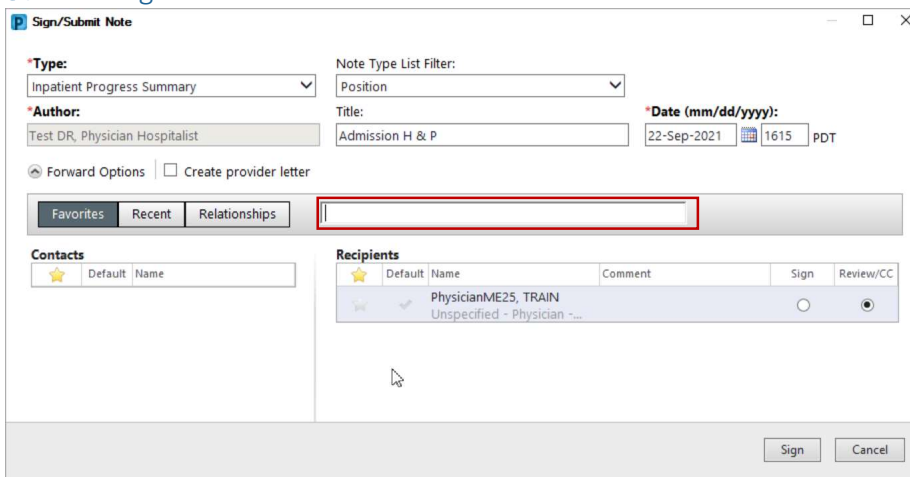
Sign/Submit Note

*Type:
Inpatient Progress Summary
Note Type List Filter:
Position
*Author:
Test DR, Physician Hospitalist
Title:
Admission H & P
*Date (mm/dd/yyyy):
22-Sep-2021 1615 PDT

Forward Options
Create provider letter

Favorites Recent Relationships

Contacts

| | Default | Name |
|---|---|---|

Recipients

| | Default | Name | Comment | Sign | Review/CC |
|---|---|---|---|---|---|
| | | PhysicianME25, TRAIN Unspecified - Physician -... | | | |

Sign Cancel